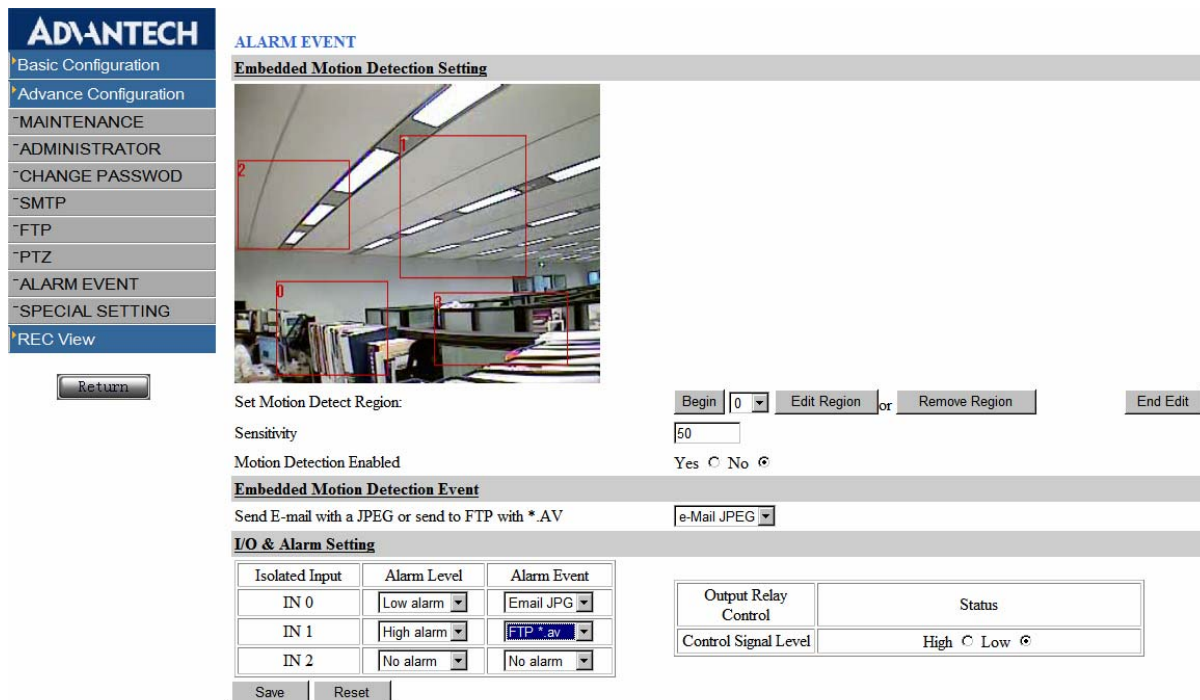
ADVANTECH

Basic Configuration
Advance Configuration
MAINTENANCE
ADMINISTRATOR
CHANGE PASSWOD
SMTP
FTP
PTZ
ALARM EVENT
SPECIAL SETTING
REC View

Return

ALARM EVENT

Embedded Motion Detection Setting

2 1 0 3

Set Motion Detect Region: Begin 0 Edit Region or Remove Region End Edit

Sensitivity 50

Motion Detection Enabled Yes No

Embedded Motion Detection Event

Send E-mail with a JPEG or send to FTP with *.AV e-Mail JPEG

I/O & Alarm Setting

| Isolated Input | Alarm Level | Alarm Event |
|---|---|---|
| IN 0 | Low alarm | Email JPG |
| IN 1 | High alarm | FTP *.av |
| IN 2 | No alarm | No alarm |

| Output Relay Control | Status |
|---|---|
| Control Signal Level | High Low |

Save Reset